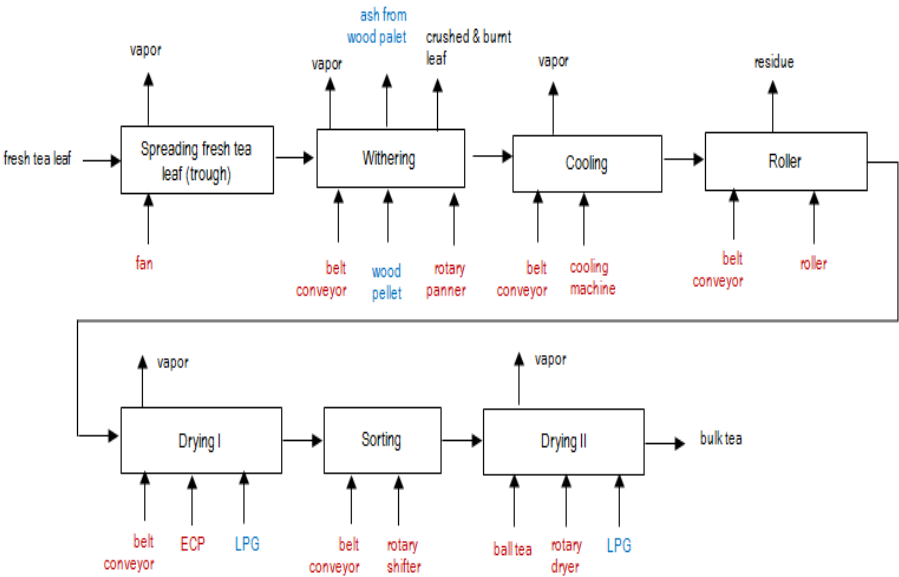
fresh tea leaf

vapor

Spreading fresh tea leaf (trough)

fan

vapor

ash from wood palet

crushed & burnt leaf

Withering

belt conveyor

wood pellet

rotary panner

vapor

Cooling

belt conveyor

cooling machine

residue

Roller

belt conveyor

roller

vapor

Drying I

belt conveyor

ECP

LPG

Sorting

belt conveyor

rotary shifter

vapor

Drying II

ball tea

rotary dryer

LPG

bulk tea